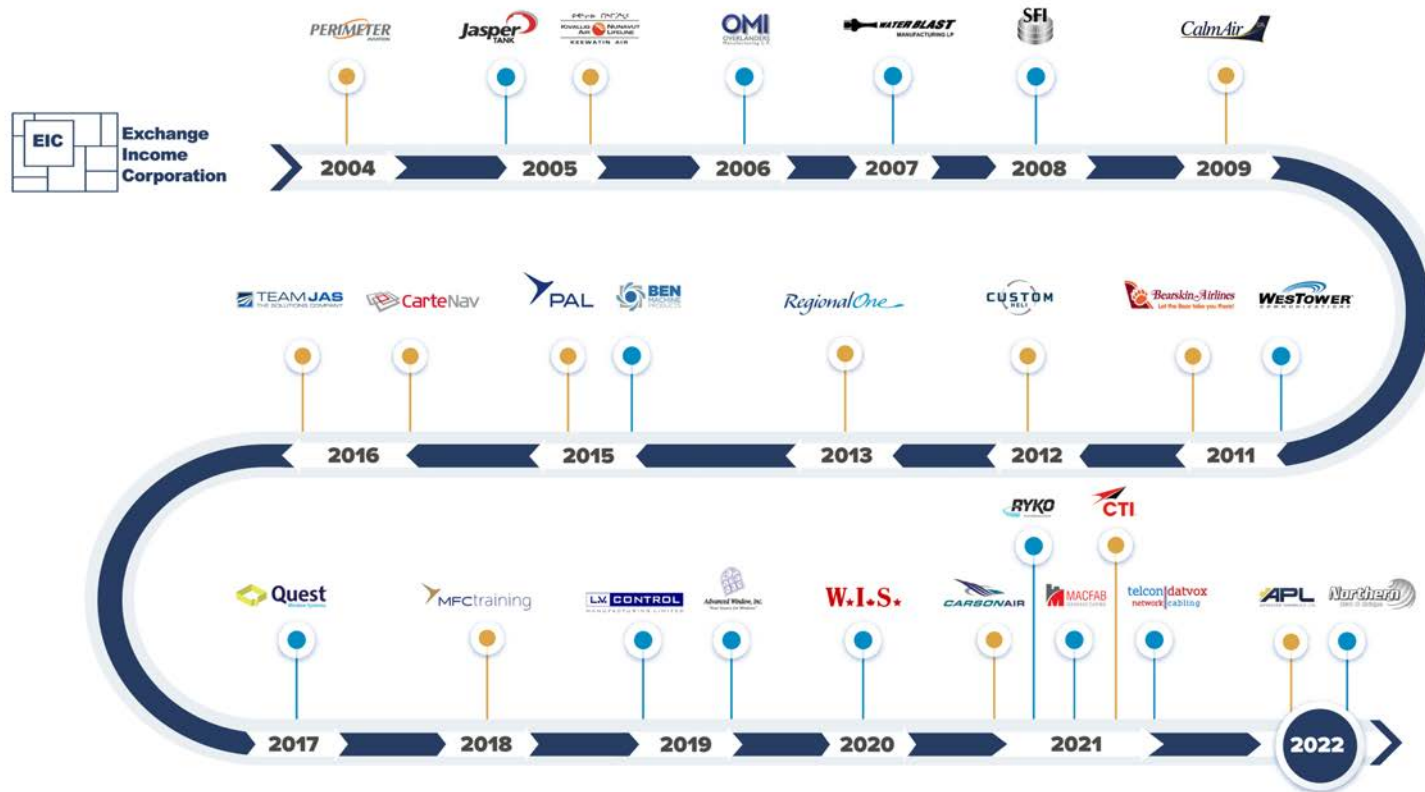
EIC Exchange Income Corporation

PERIMETER
Jasper TANK
KIVALLIQ AIR NUNAVUT LIFELINE KEEWATIN AIR
OMI OVERLANDERS
WATER BLAST MANUFACTURING LP
SFI
CalmAir

2004 2005 2006 2007 2008 2009

TEAMJAS
CarteNav
PAL
BEN MACHINE PRODUCTS
RegionalOne
CUSTOM HELI
Bearskin Airlines
WESTOWER COMMUNICATIONS

2016 2015 2013 2012 2011

Quest
MFCtraining
L.V. CONTROL
Advanced Window, Inc.
W.I.S.
CARSONAIR
RYKO
MACFAB
CTI
telcon datvox network cabling
APL
Northern

2017 2018 2019 2020 2021 2022